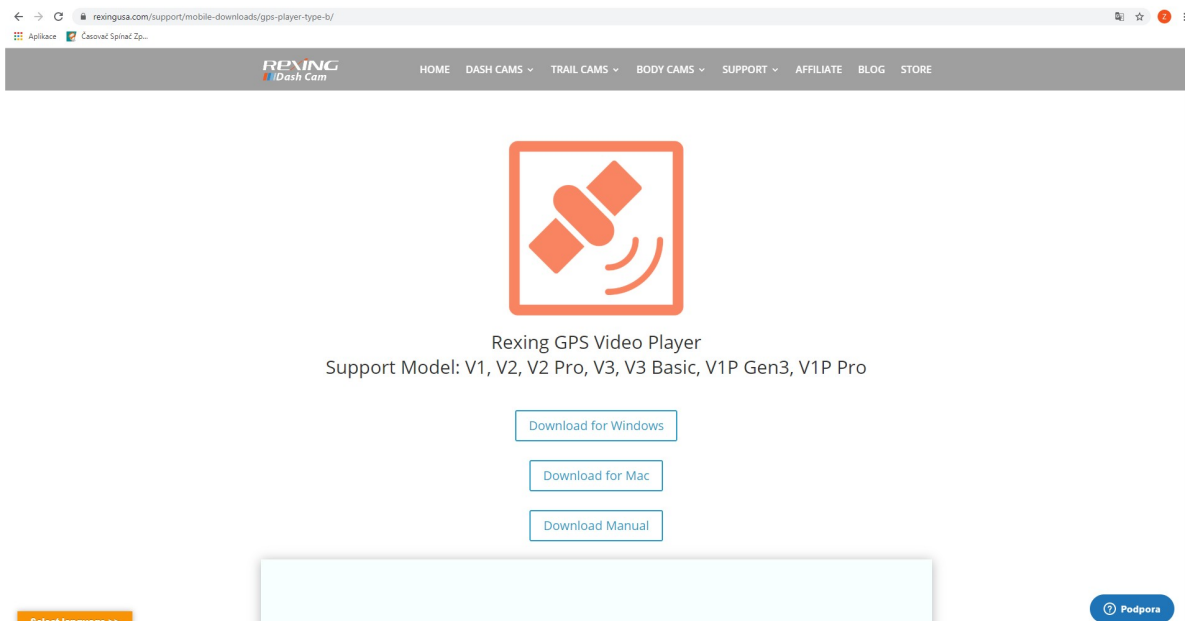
rexingusa.com/support/mobile-downloads/gps-player-type-b/

Aplikace Časovač Spínač Zp...

REXING Dash Cam

HOME DASH CAMS TRAIL CAMS BODY CAMS SUPPORT AFFILIATE BLOG STORE

Rexing GPS Video Player
Support Model: V1, V2, V2 Pro, V3, V3 Basic, V1P Gen3, V1P Pro

Download for Windows

Download for Mac

Download Manual

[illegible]

Podpora